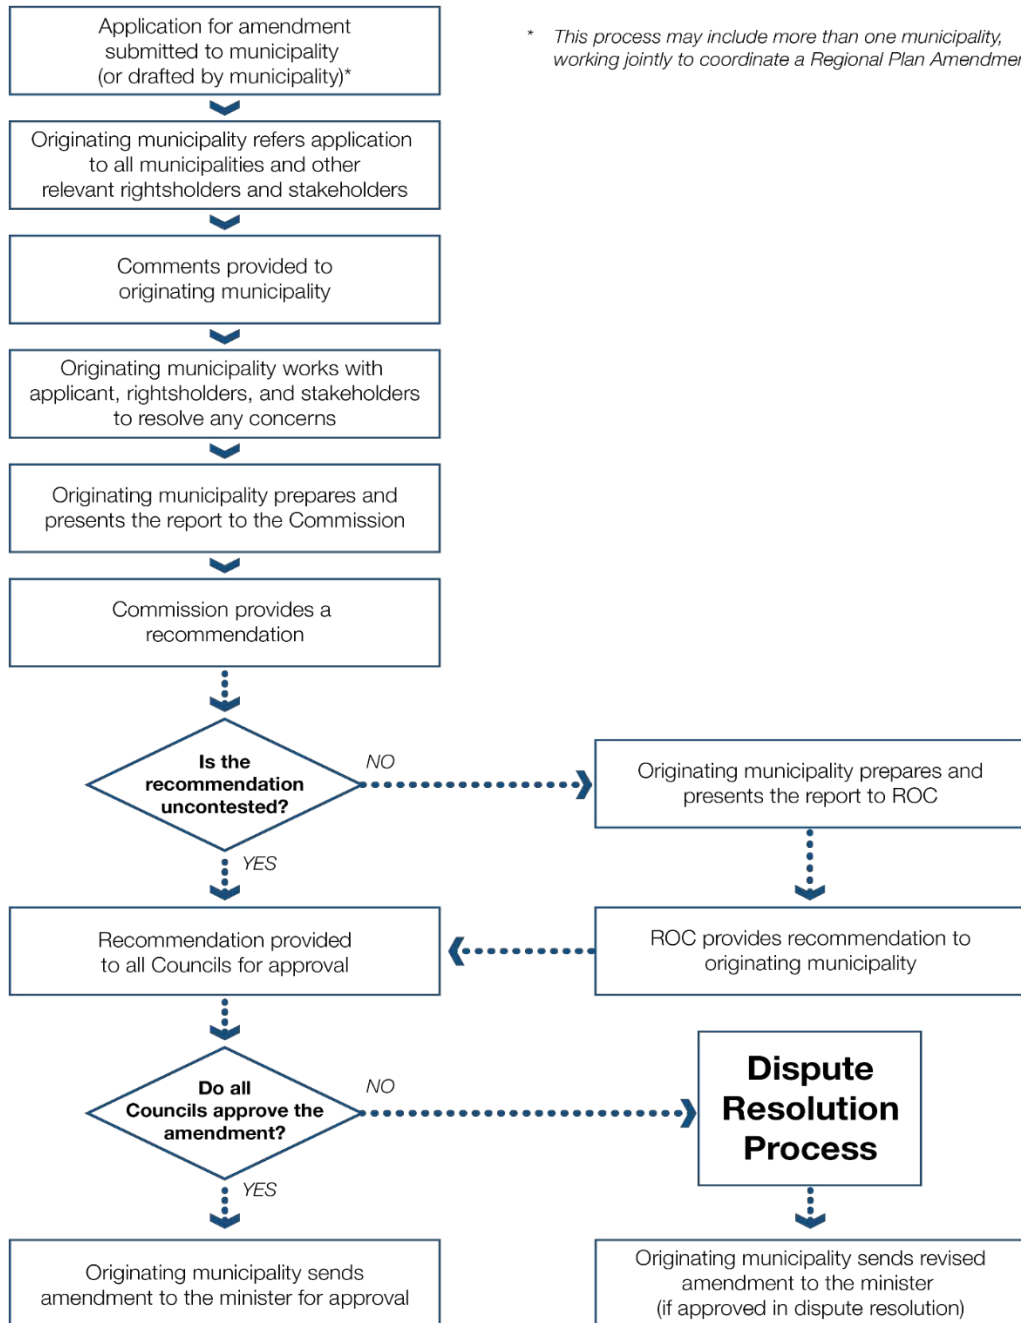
Application for amendment submitted to municipality (or drafted by municipality)*

* This process may include more than one municipality, working jointly to coordinate a Regional Plan Amendme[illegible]

Originating municipality refers application to all municipalities and other relevant rightsholders and stakeholders

Comments provided to originating municipality

Originating municipality works with applicant, rightsholders, and stakeholders to resolve any concerns

Originating municipality prepares and presents the report to the Commission

Commission provides a recommendation

Is the recommendation uncontested?

NO

Originating municipality prepares and presents the report to ROC

YES

Recommendation provided to all Councils for approval

ROC provides recommendation to originating municipality

Do all Councils approve the amendment?

NO

Dispute Resolution Process

YES

Originating municipality sends amendment to the minister for approval

Originating municipality sends revised amendment to the minister (if approved in dispute resolution)